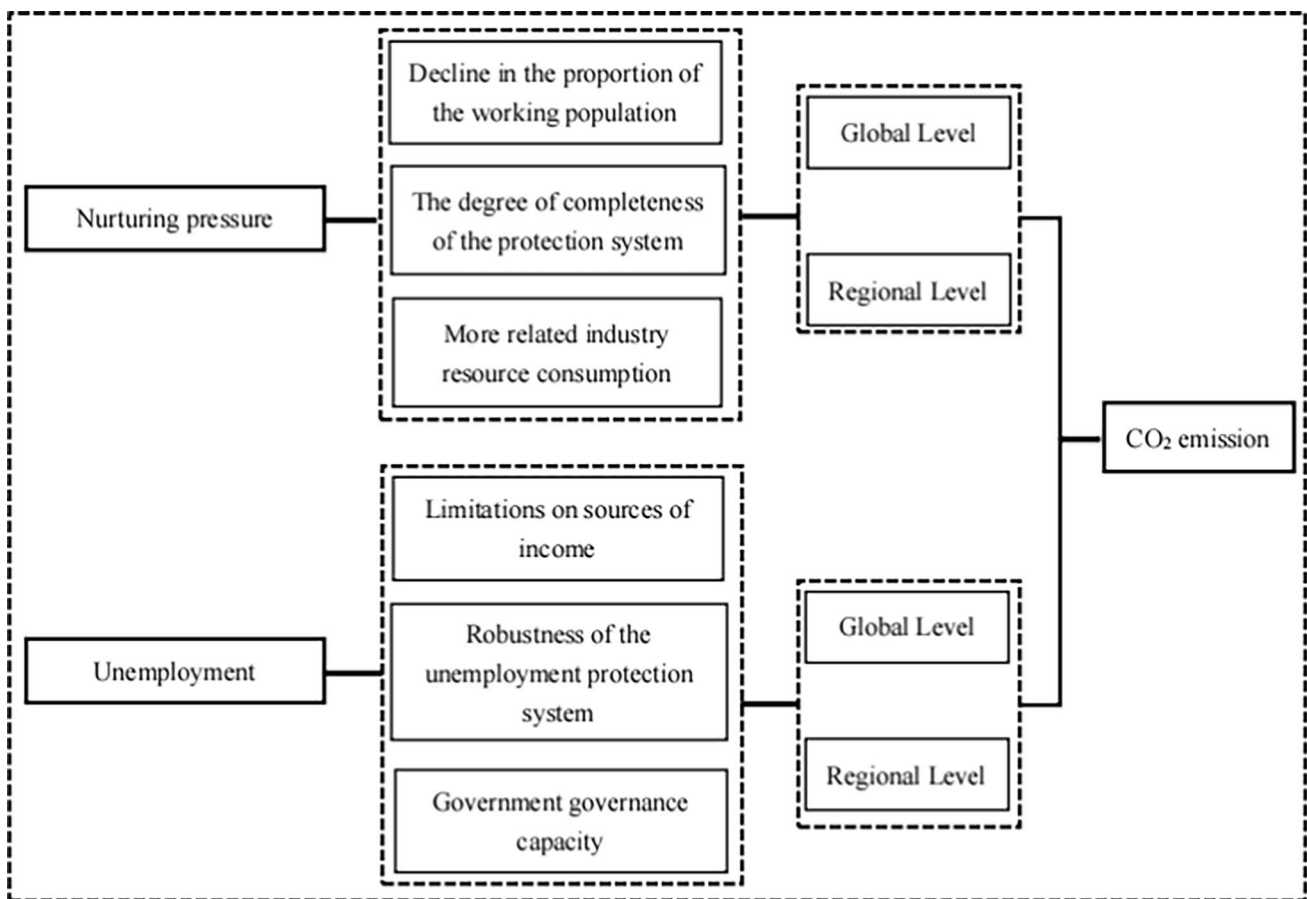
Nurturing pressure

Decline in the proportion of the working population

The degree of completeness of the protection system

More related industry resource consumption

Global Level

Regional Level

$CO_2$ emission

Unemployment

Limitations on sources of income

Robustness of the unemployment protection system

Government governance capacity

Global Level

Regional Level